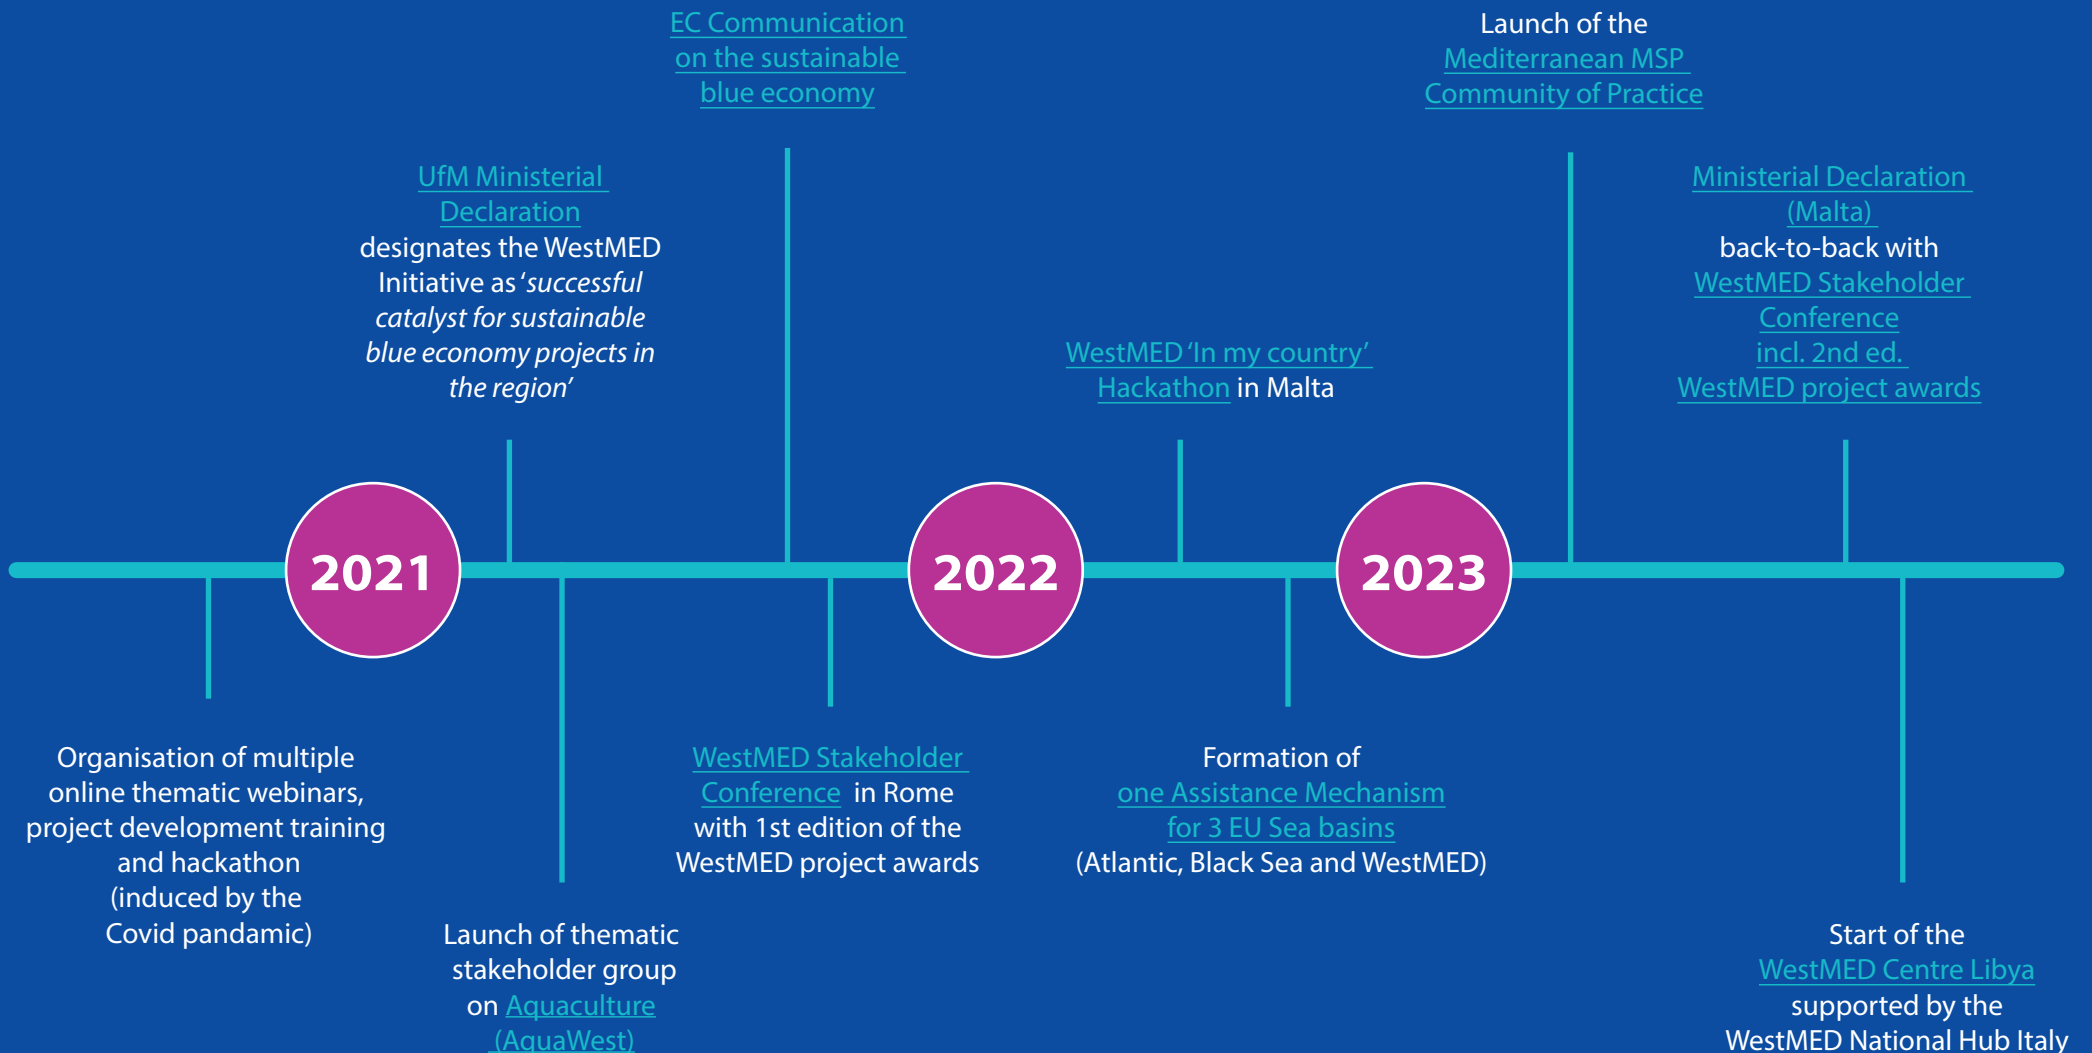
EC Communication on the sustainable blue economy

Launch of the Mediterranean MSP Community of Practice

UfM Ministerial Declaration designates the WestMED Initiative as *'successful catalyst for sustainable blue economy projects in the region'*

WestMED 'In my country' Hackathon in Malta

Ministerial Declaration (Malta) back-to-back with WestMED Stakeholder Conference incl. 2nd ed. WestMED project awards

2021

2022

2023

Organisation of multiple online thematic webinars, project development training and hackathon (induced by the Covid pandamic)

Launch of thematic stakeholder group on Aquaculture (AquaWest)

WestMED Stakeholder Conference in Rome with 1st edition of the WestMED project awards

Formation of one Assistance Mechanism for 3 EU Sea basins (Atlantic, Black Sea and WestMED)

Start of the WestMED Centre Libya supported by the WestMED National Hub Italy